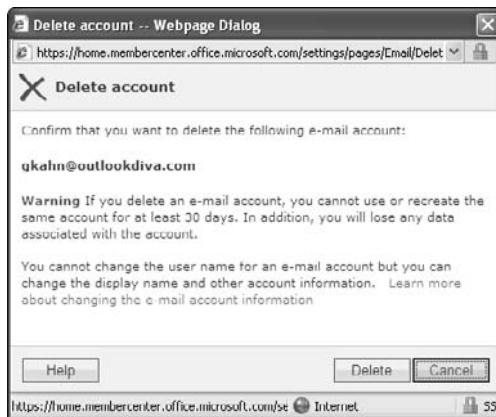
Delete account -- Webpage Dialog

https://home.membercenter.office.microsoft.com/settings/pages/Email/Delet

Delete account

Confirm that you want to delete the following e-mail account:

gkahn@outlookdiva.com

Warning If you delete an e-mail account, you cannot use or recreate the same account for at least 30 days. In addition, you will lose any data associated with the account.

You cannot change the user name for an e-mail account but you can change the display name and other account information. Learn more about changing the e-mail account information

Help

Delete

Cancel

https://home.membercenter.office.microsoft.com/se

Internet

55